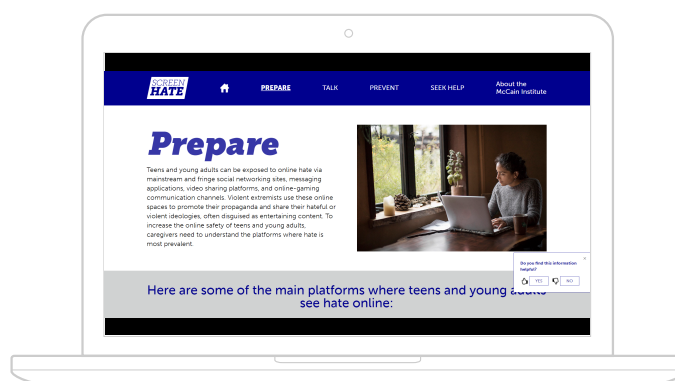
SCREEN HATE

PREPARE TALK PREVENT SEEK HELP About the McCain Institute

Prepare

Teens and young adults can be exposed to online hate via mainstream and fringe social networking sites, messaging applications, video sharing platforms, and online-gaming communication channels. Violent extremists use these online spaces to promote their propaganda and share their hateful or violent ideologies, often disguised as entertaining content. To increase the online safety of teens and young adults, caregivers need to understand the platforms where hate is most prevalent.

Do you find this information helpful?

YES NO

×

Here are some of the main platforms where teens and young adults see hate online: